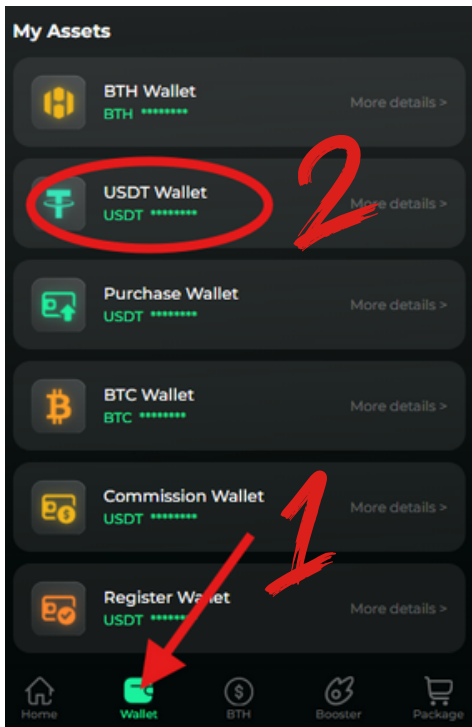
My Assets

BTH Wallet
BTH ********
More details >

2

USDT Wallet
USDT ********
More details >

Purchase Wallet
USDT ********
More details >

BTC Wallet
BTC ********
More details >

Commission Wallet
USDT ********
More details >

1

Register Wallet
USDT ********
More details >

Home
Wallet
BTH
Booster
Package